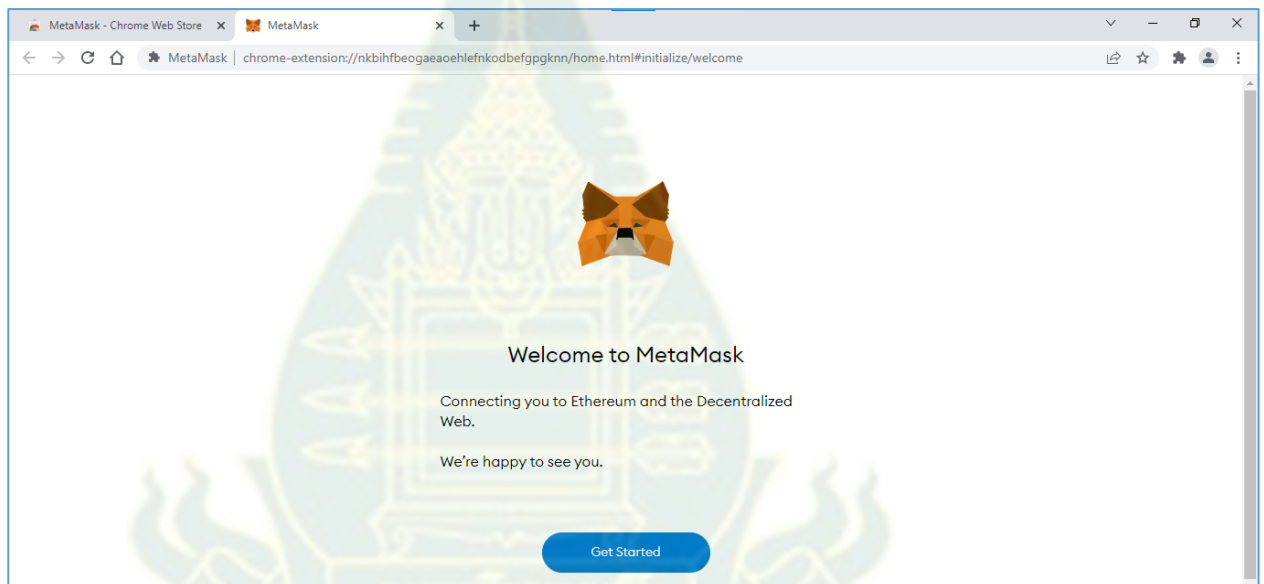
MetaMask - Chrome Web Store ×
MetaMask ×
+

MetaMask | chrome-extension://nkbihfbeogaeaoehlefnkodbefgpgknn/home.html#initialize/welcome

Welcome to MetaMask

Connecting you to Ethereum and the Decentralized Web.

We're happy to see you.

Get Started